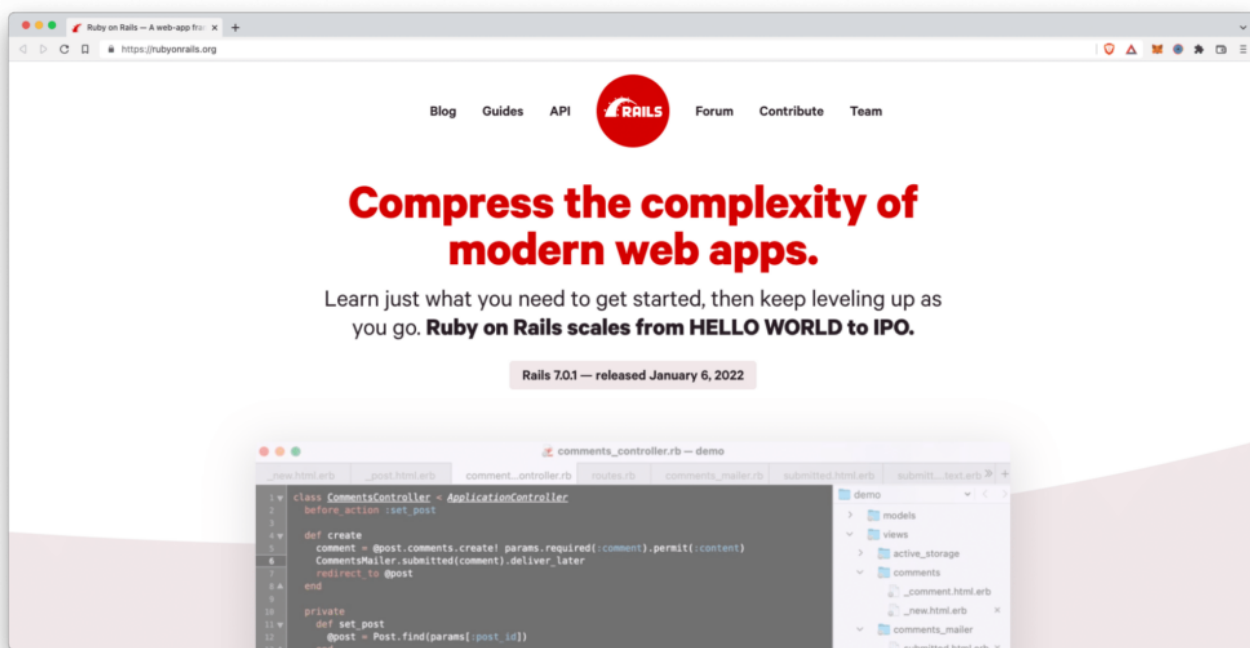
Ruby on Rails — A web-app fra ×

https://rubyonrails.org

Blog Guides API RAILS Forum Contribute Team

Compress the complexity of modern web apps.

Learn just what you need to get started, then keep leveling up as you go. **Ruby on Rails scales from HELLO WORLD to IPO.**

Rails 7.0.1 — released January 6, 2022

comments_controller.rb — demo

_new.html.erb | _post.html.erb | comment...ontroller.rb | routes.rb | comments_mailer.rb | submitted.html.erb | submitt....text.erb

1 class CommentsController < ApplicationController
2 before_action :set_post
3
4 def create
5 comment = @post.comments.create! params.required(:comment).permit(:content)
6 CommentsMailer.submitted(comment).deliver_later
7 redirect_to @post
8 end
9
10 private
11 def set_post
12 @post = Post.find(params[:post_id])

demo
models
views
active_storage
comments
_comment.html.erb
_new.html.erb
comments_mailer